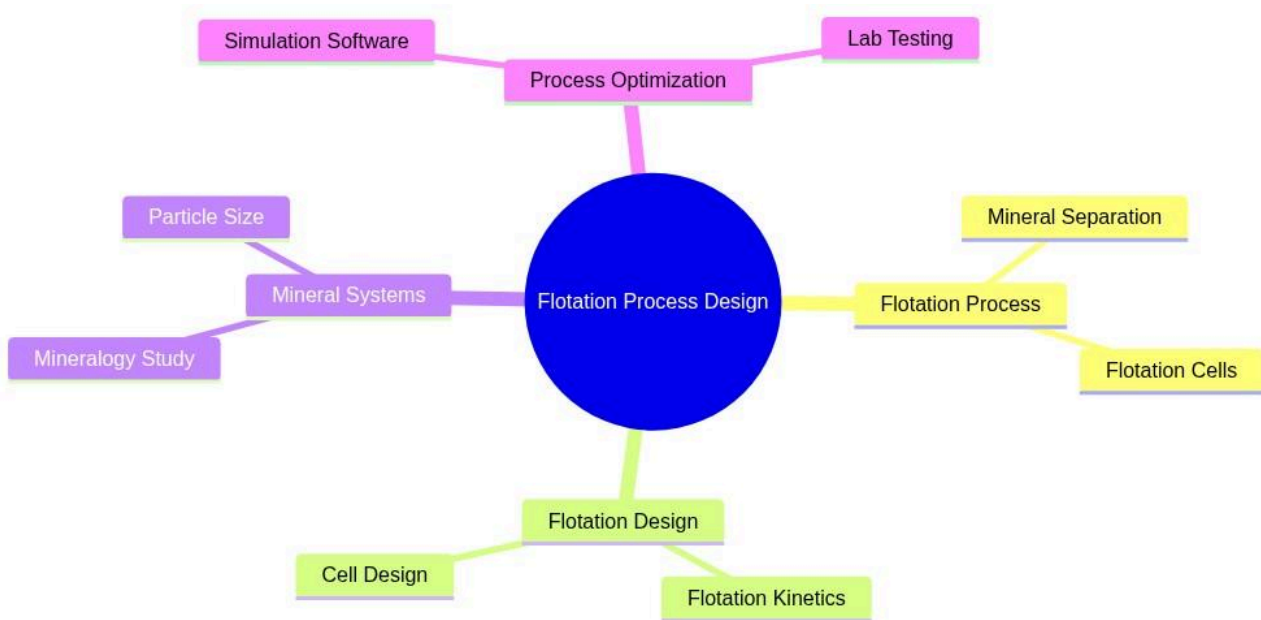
Simulation Software

Lab Testing

Process Optimization

Particle Size

Mineral Separation

Mineral Systems

Flotation Process Design

Flotation Process

Mineralogy Study

Flotation Cells

Flotation Design

Cell Design

Flotation Kinetics